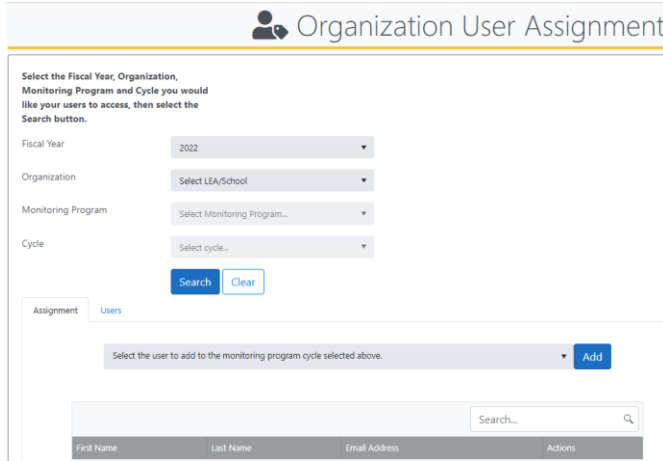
Organization User Assignment

Select the Fiscal Year, Organization, Monitoring Program and Cycle you would like your users to access, then select the Search button.

Fiscal Year
2022

Organization
Select LEA/School

Monitoring Program
Select Monitoring Program...

Cycle
Select cycle...

Search Clear

Assignment Users

Select the user to add to the monitoring program cycle selected above.
Add

Search...

| First Name | Last Name | Email Address | Actions |
|---|---|---|---|